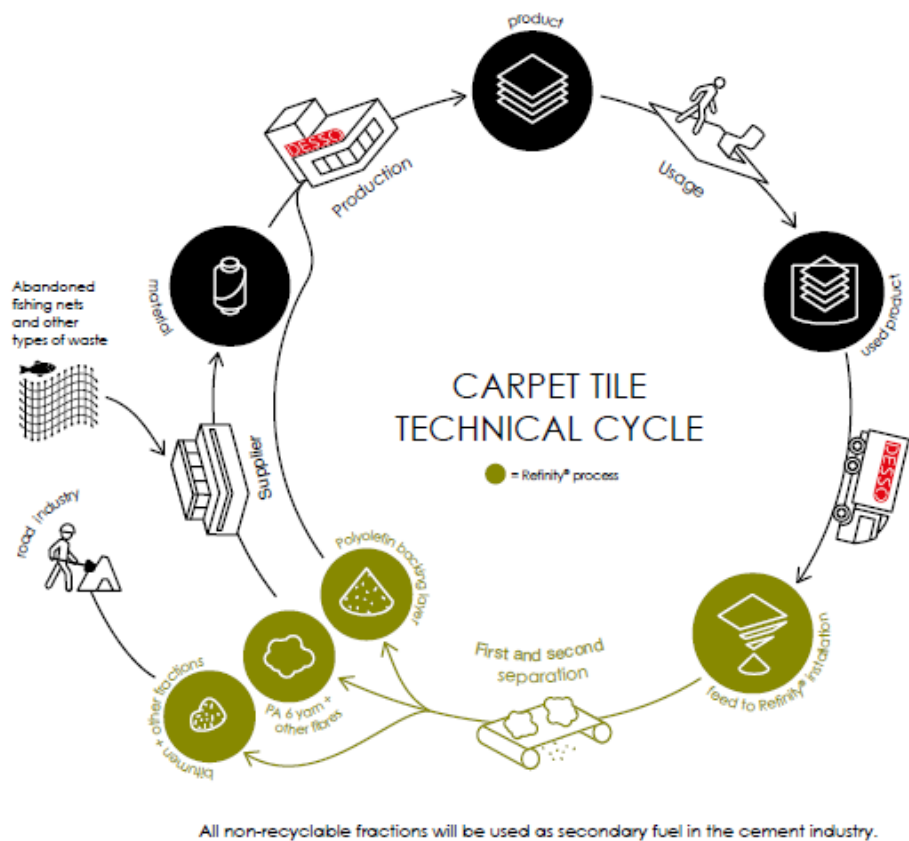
product

Usage

used product

feed to Refinity® installation

First and second separation

Polyolefin backing layer

PA 6 yarn + other fibres

bitumen + other fractions

road industry

Supplier

Abandoned fishing nets and other types of waste

material

DESSO

Production

DESSO

CARPET TILE TECHNICAL CYCLE

= Refinity® process

All non-recyclable fractions will be used as secondary fuel in the cement industry.